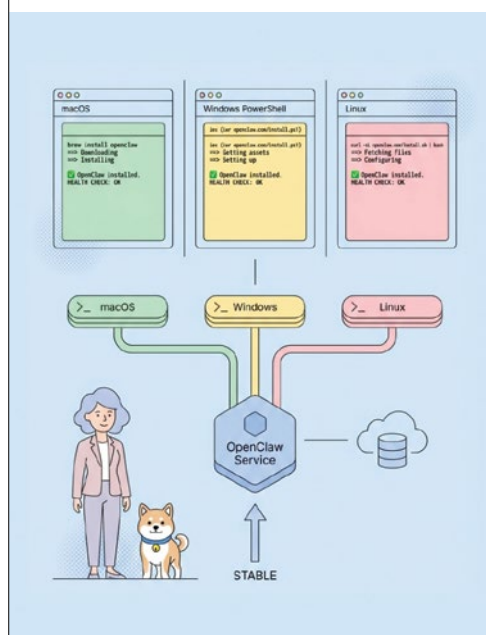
macOS

brew install openclaw
==> Downloading
==> Installing

✅ OpenClaw installed.
HEALTH CHECK: OK

Windows PowerShell

iex (iwr openclaw.com/install.ps1)

iex (iwr openclaw.com/install.ps1)
==> Getting assets
==> Setting up

✅ OpenClaw installed.
HEALTH CHECK: OK

Linux

curl -sL openclaw.sm/install.sh | bash
==> Fetching files
==> Configuring

✅ OpenClaw installed.
HEALTH CHECK: OK

>_ macOS

>_ Windows

>_ Linux

OpenClaw Service

STABLE